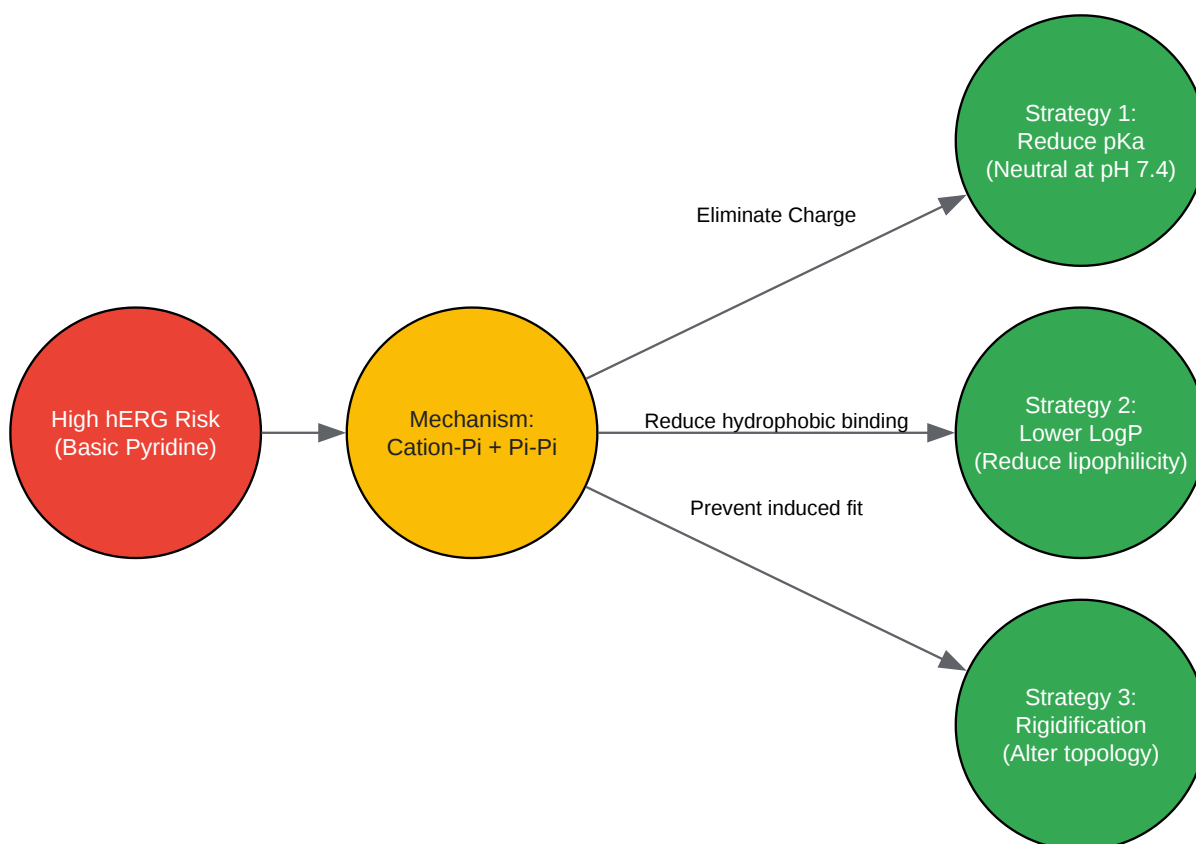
High hERG Risk
(Basic Pyridine)

Mechanism:
Cation-Pi + Pi-Pi

Eliminate Charge

Strategy 1:
Reduce pKa
(Neutral at pH 7.4)

Reduce hydrophobic binding

Strategy 2:
Lower LogP
(Reduce lipophilicity)

Prevent induced fit

Strategy 3:
Rigidification
(Alter topology)